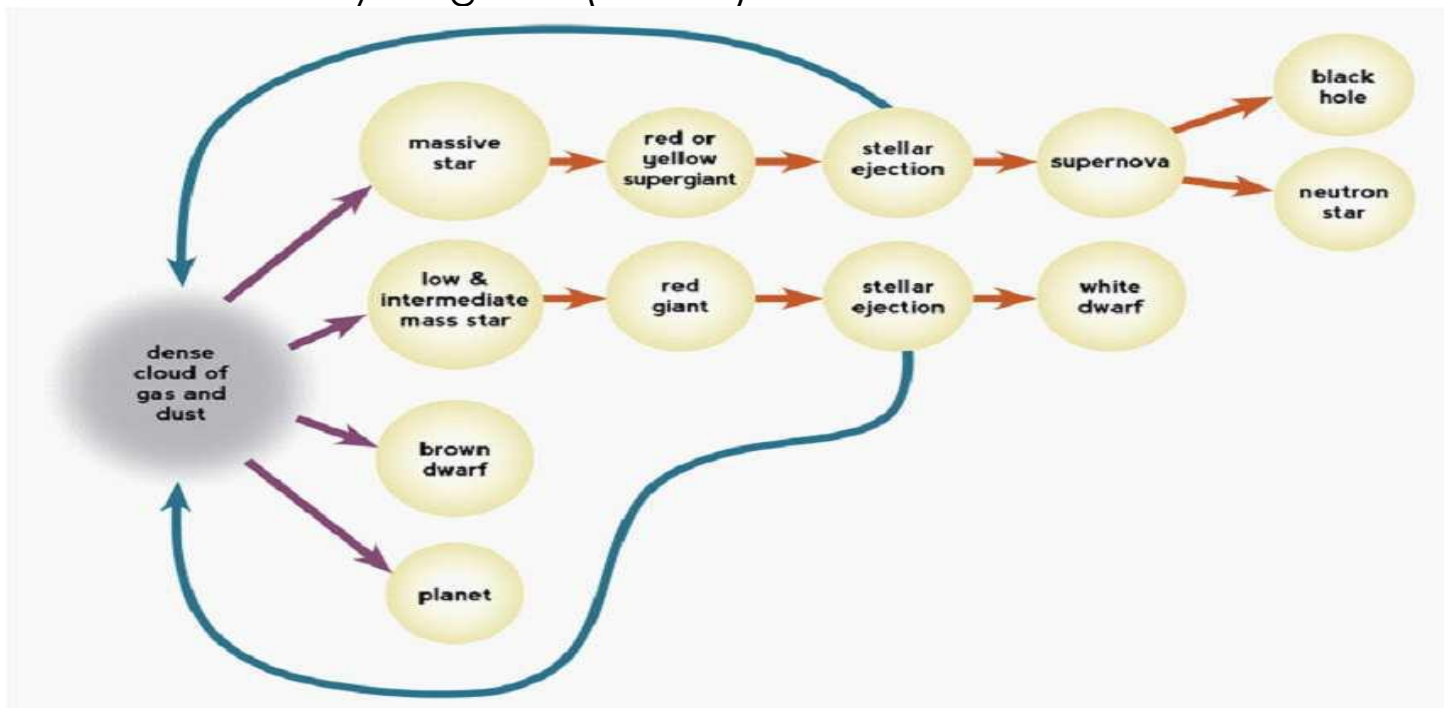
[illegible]

massive star

red or yellow supergiant

stellar ejection

supernova

black hole

neutron star

low & intermediate mass star

red giant

stellar ejection

white dwarf

dense cloud of gas and dust

brown dwarf

planet